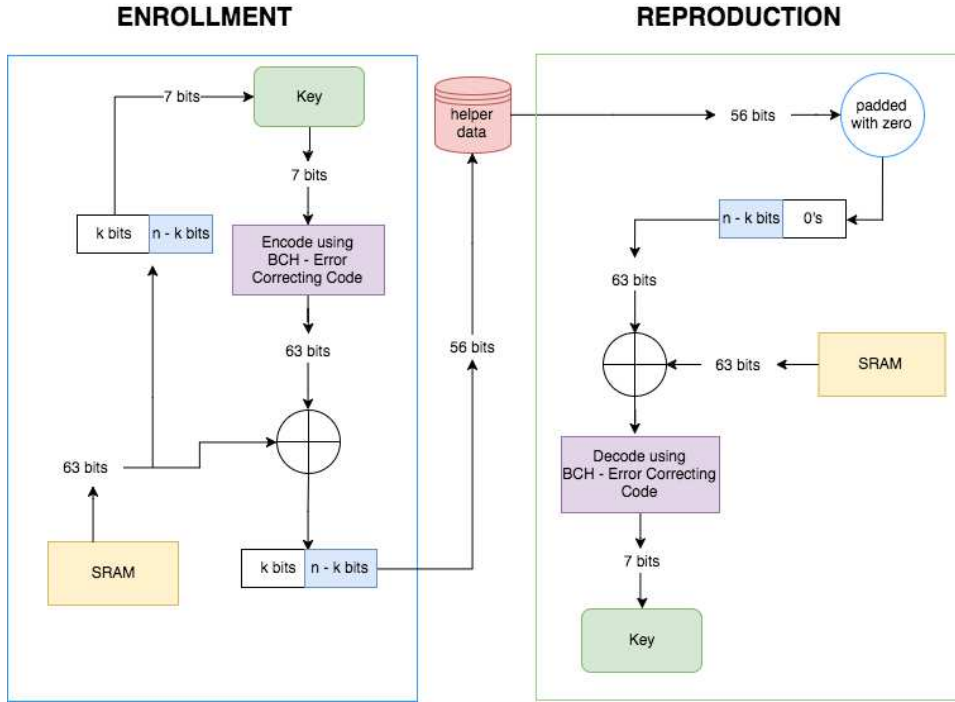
ENROLLMENT

REPRODUCTION

7 bits

Key

7 bits

k bits

n - k bits

Encode using BCH - Error Correcting Code

63 bits

63 bits

SRAM

k bits

n - k bits

helper data

56 bits

56 bits

padded with zero

n - k bits

0's

63 bits

63 bits

SRAM

Decode using BCH - Error Correcting Code

7 bits

Key